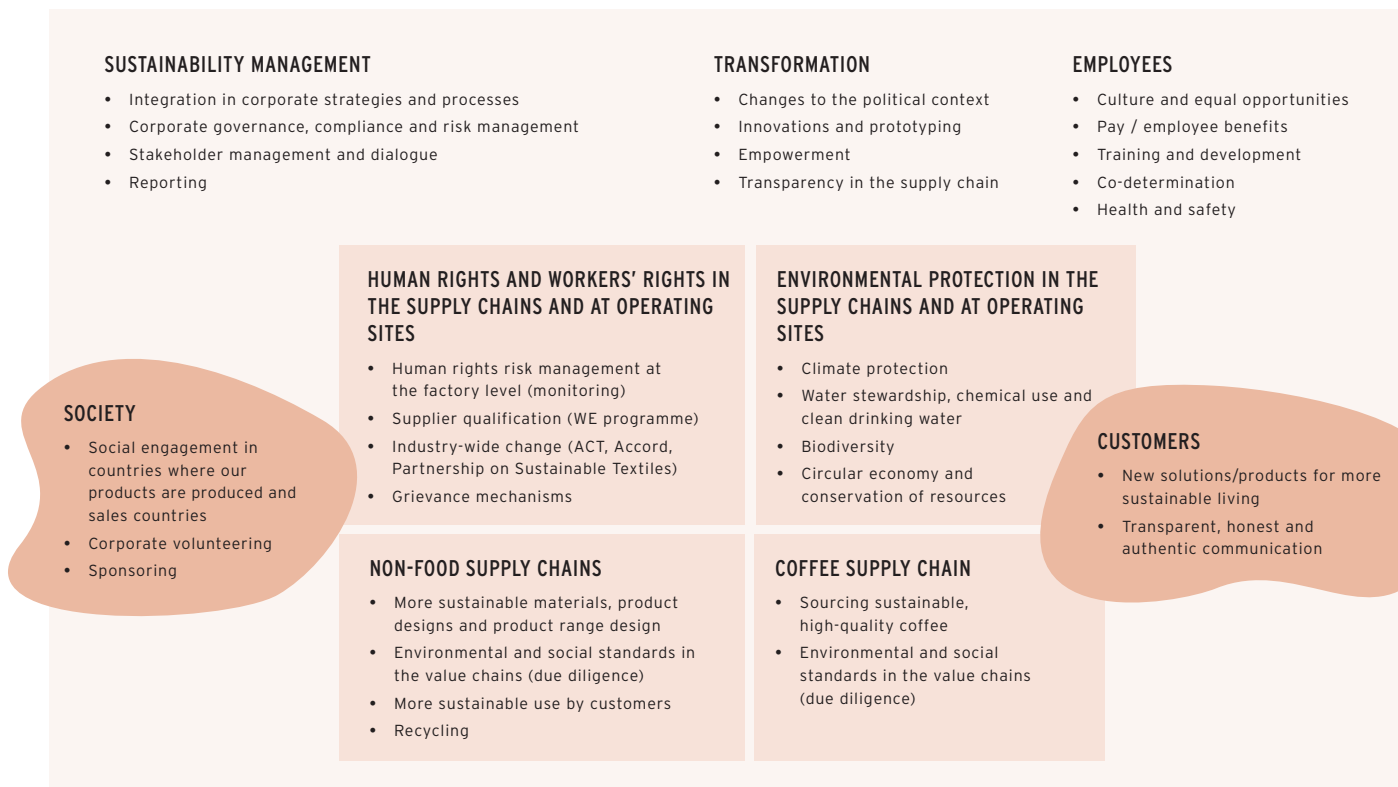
SUSTAINABILITY MANAGEMENT
• Integration in corporate strategies and processes
• Corporate governance, compliance and risk management
• Stakeholder management and dialogue
• Reporting

TRANSFORMATION
• Changes to the political context
• Innovations and prototyping
• Empowerment
• Transparency in the supply chain

EMPLOYEES
• Culture and equal opportunities
• Pay / employee benefits
• Training and development
• Co-determination
• Health and safety

HUMAN RIGHTS AND WORKERS' RIGHTS IN THE SUPPLY CHAINS AND AT OPERATING SITES
• Human rights risk management at the factory level (monitoring)
• Supplier qualification (WE programme)
• Industry-wide change (ACT, Accord, Partnership on Sustainable Textiles)
• Grievance mechanisms

ENVIRONMENTAL PROTECTION IN THE SUPPLY CHAINS AND AT OPERATING SITES
• Climate protection
• Water stewardship, chemical use and clean drinking water
• Biodiversity
• Circular economy and conservation of resources

SOCIETY
• Social engagement in countries where our products are produced and sales countries
• Corporate volunteering
• Sponsoring

CUSTOMERS
• New solutions/products for more sustainable living
• Transparent, honest and authentic communication

NON-FOOD SUPPLY CHAINS
• More sustainable materials, product designs and product range design
• Environmental and social standards in the value chains (due diligence)
• More sustainable use by customers
• Recycling

COFFEE SUPPLY CHAIN
• Sourcing sustainable, high-quality coffee
• Environmental and social standards in the value chains (due diligence)